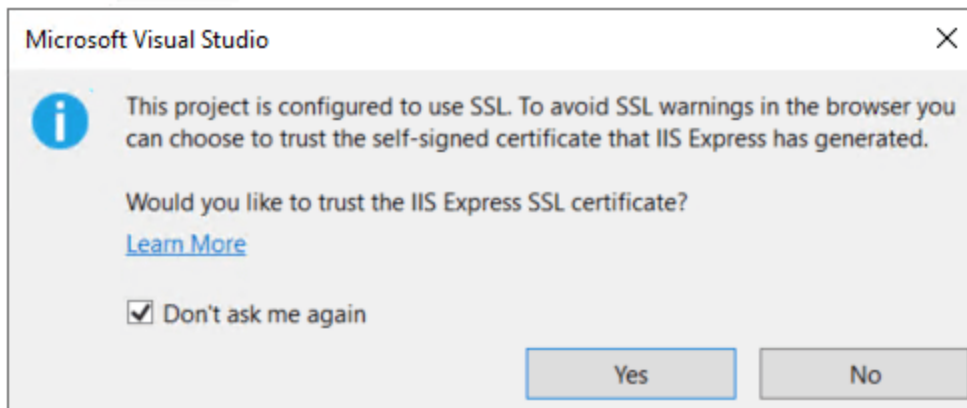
Microsoft Visual Studio

×

This project is configured to use SSL. To avoid SSL warnings in the browser you can choose to trust the self-signed certificate that IIS Express has generated.

Would you like to trust the IIS Express SSL certificate?

Learn More

Don't ask me again

Yes

No